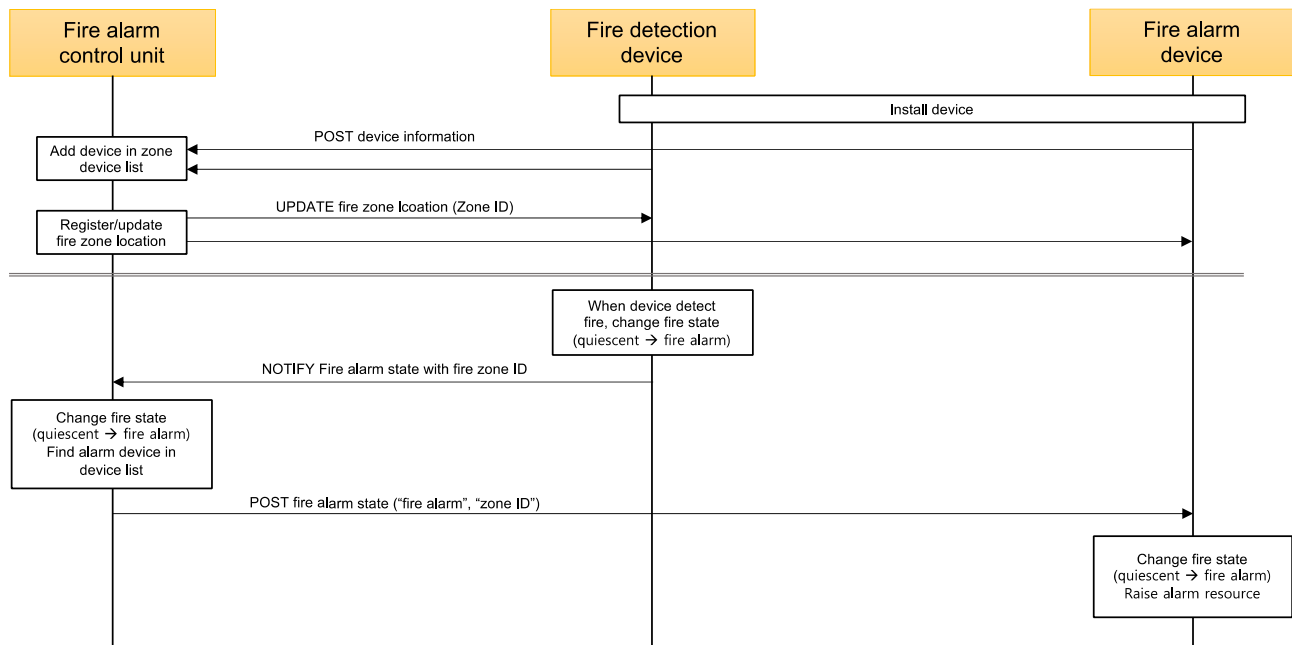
Fire alarm control unit

Fire detection device

Fire alarm device

Install device

POST device information

Add device in zone device list

UPDATE fire zone lcoation (Zone ID)

Register/update fire zone location

When device detect fire, change fire state (quiescent → fire alarm)

NOTIFY Fire alarm state with fire zone ID

Change fire state (quiescent → fire alarm) Find alarm device in device list

POST fire alarm state ("fire alarm", "zone ID")

Change fire state (quiescent → fire alarm) Raise alarm resource